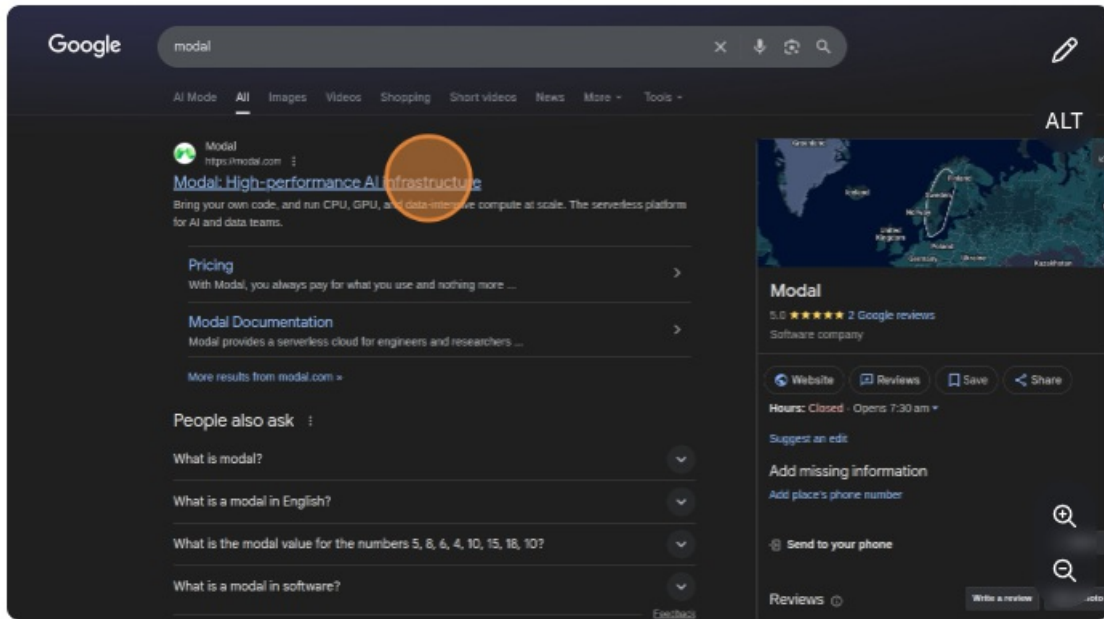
Google

modal

AI Mode All Images Videos Shopping Short videos News More Tools

ALT

Modal
https://modal.com

Modal: High-performance AI infrastructure

Bring your own code, and run CPU, GPU, and data-intensive compute at scale. The serverless platform for AI and data teams.

Pricing
With Modal, you always pay for what you use and nothing more ...

Modal Documentation
Modal provides a serverless cloud for engineers and researchers ...

More results from modal.com »

People also ask

What is modal?

What is a modal in English?

What is the modal value for the numbers 5, 8, 6, 4, 10, 15, 18, 10?

What is a modal in software?

Feedback

Iceland
Sweden
Finland
Norway
United Kingdom
Poland
Germany
Kazakhstan

Modal
5.0 ★★★★★ 2 Google reviews
Software company

Website Reviews Save Share

Hours: Closed · Opens 7:30 am

Suggest an edit

Add missing information
Add place's phone number

Send to your phone

Reviews

Write a review